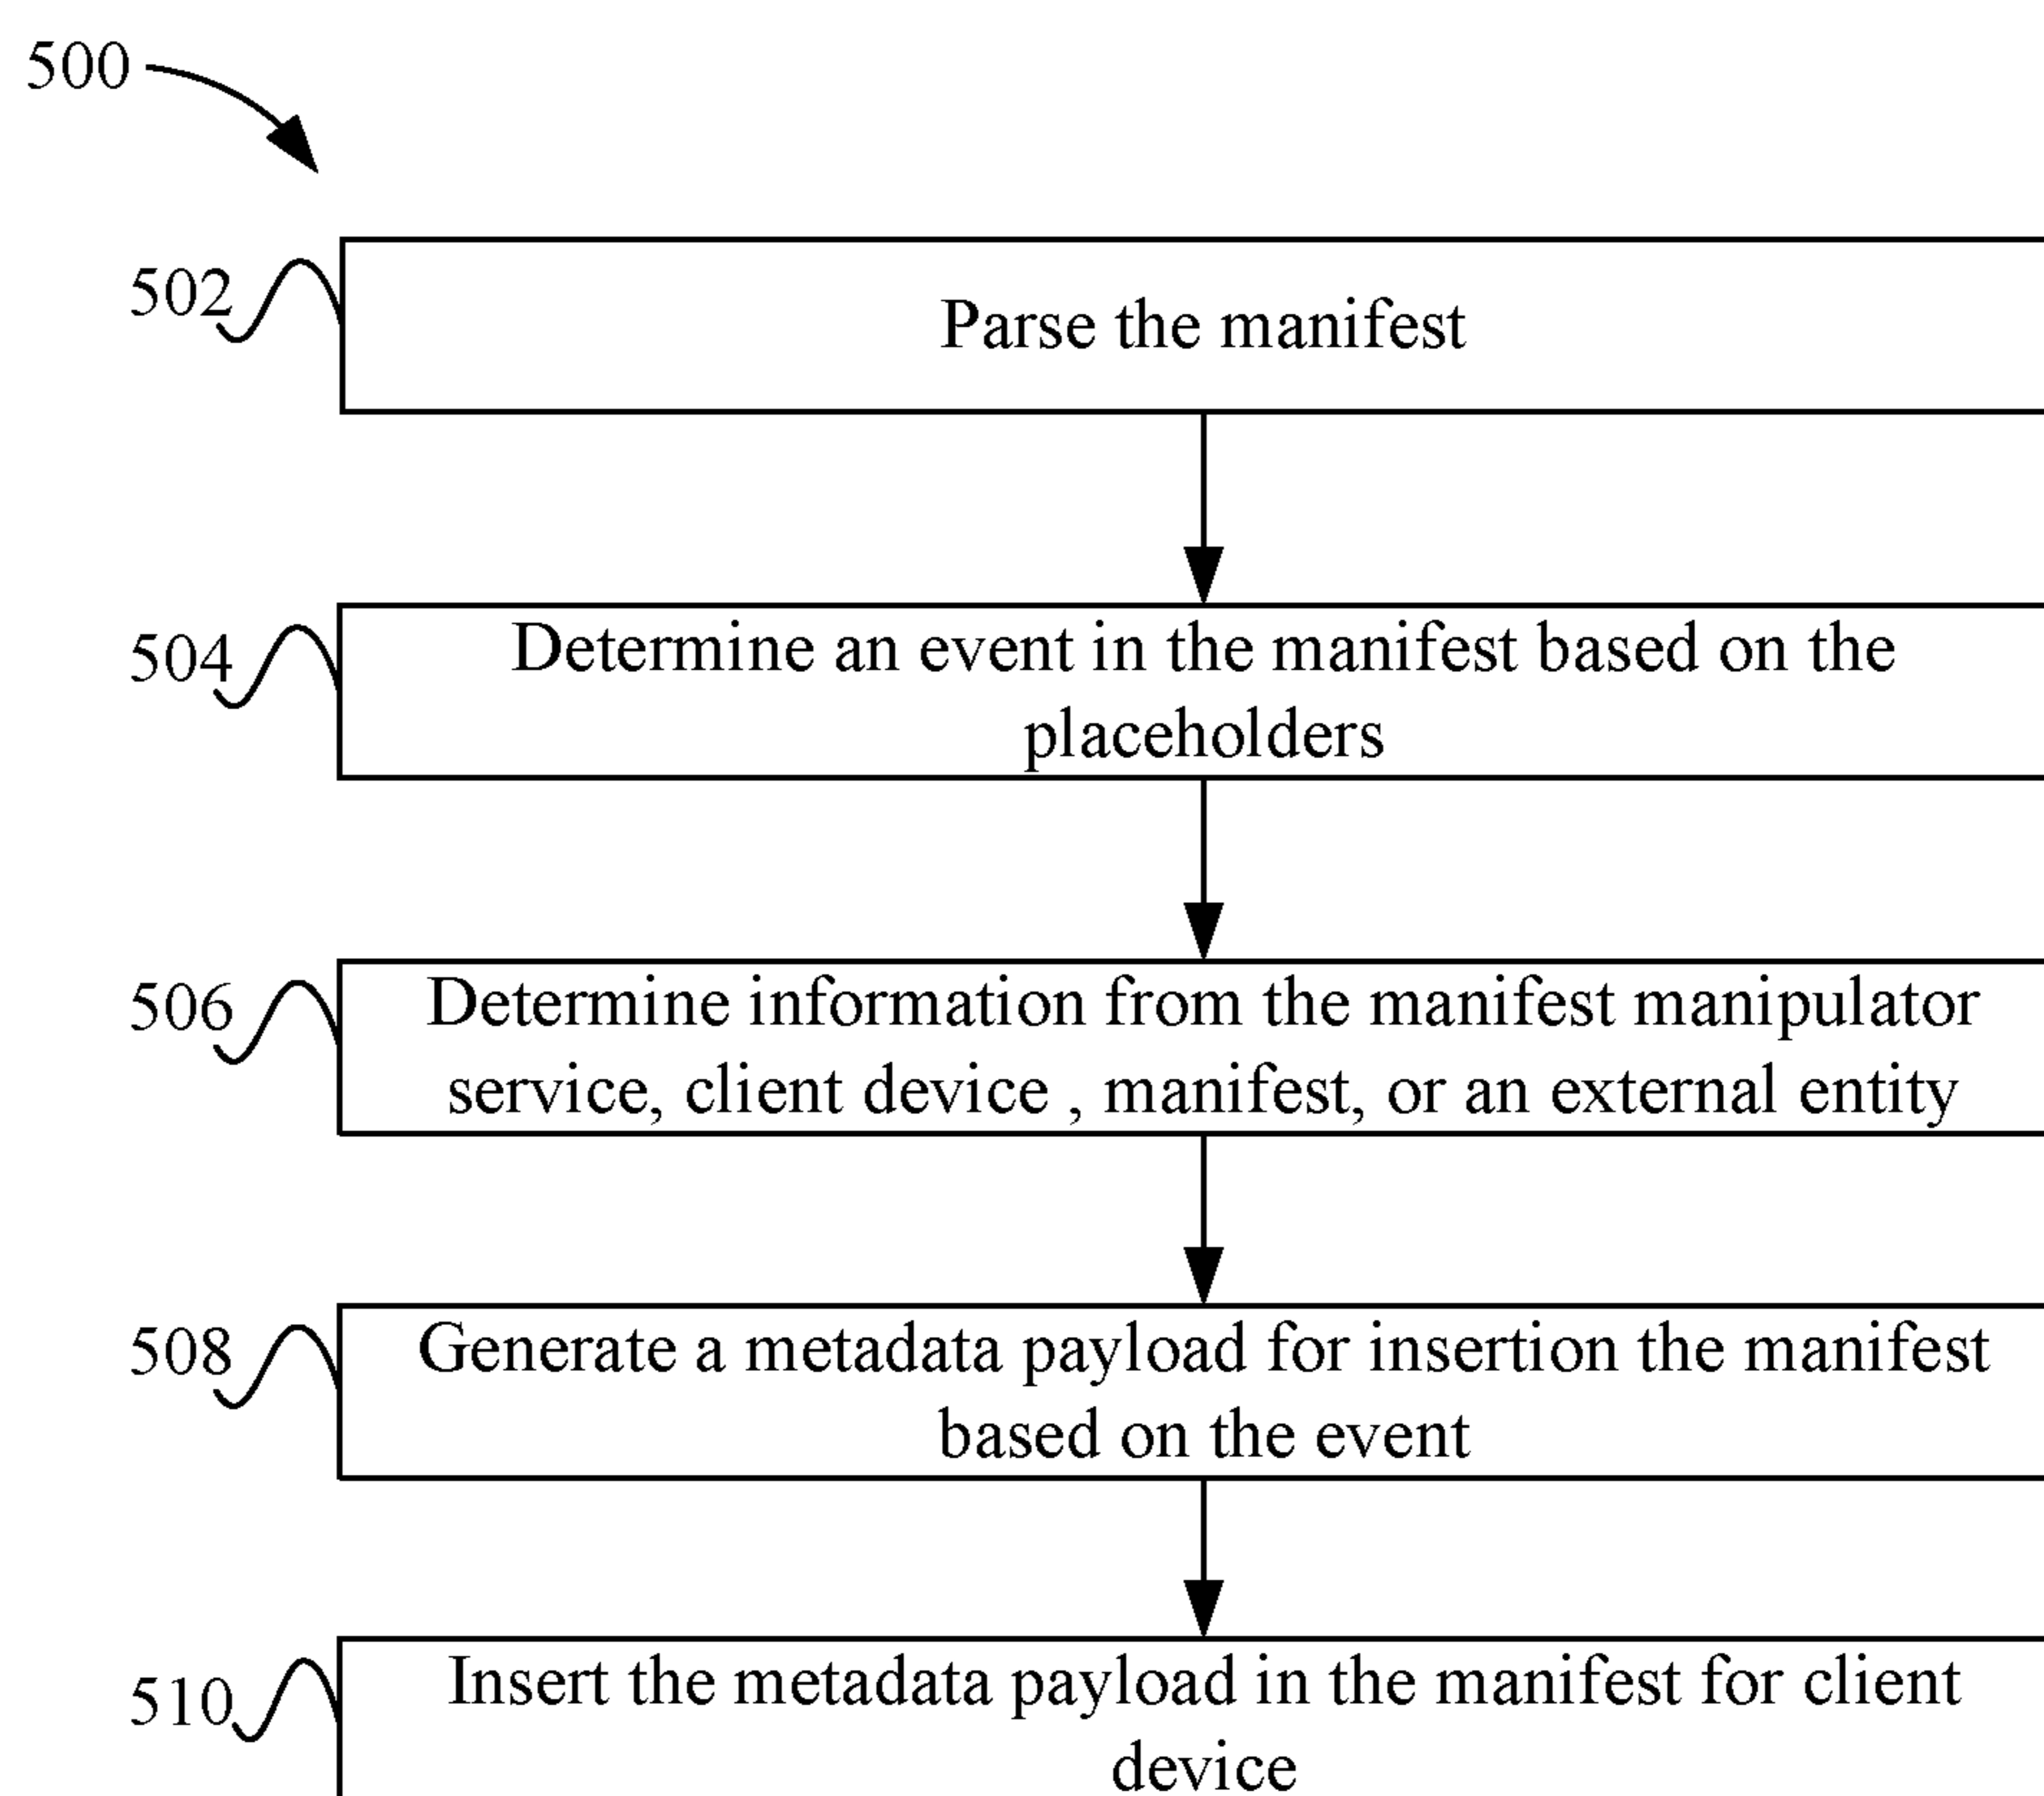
500

502
Parse the manifest

504
Determine an event in the manifest based on the placeholders

506
Determine information from the manifest manipulator service, client device , manifest, or an external entity

508
Generate a metadata payload for insertion the manifest based on the event

510
Insert the metadata payload in the manifest for client device